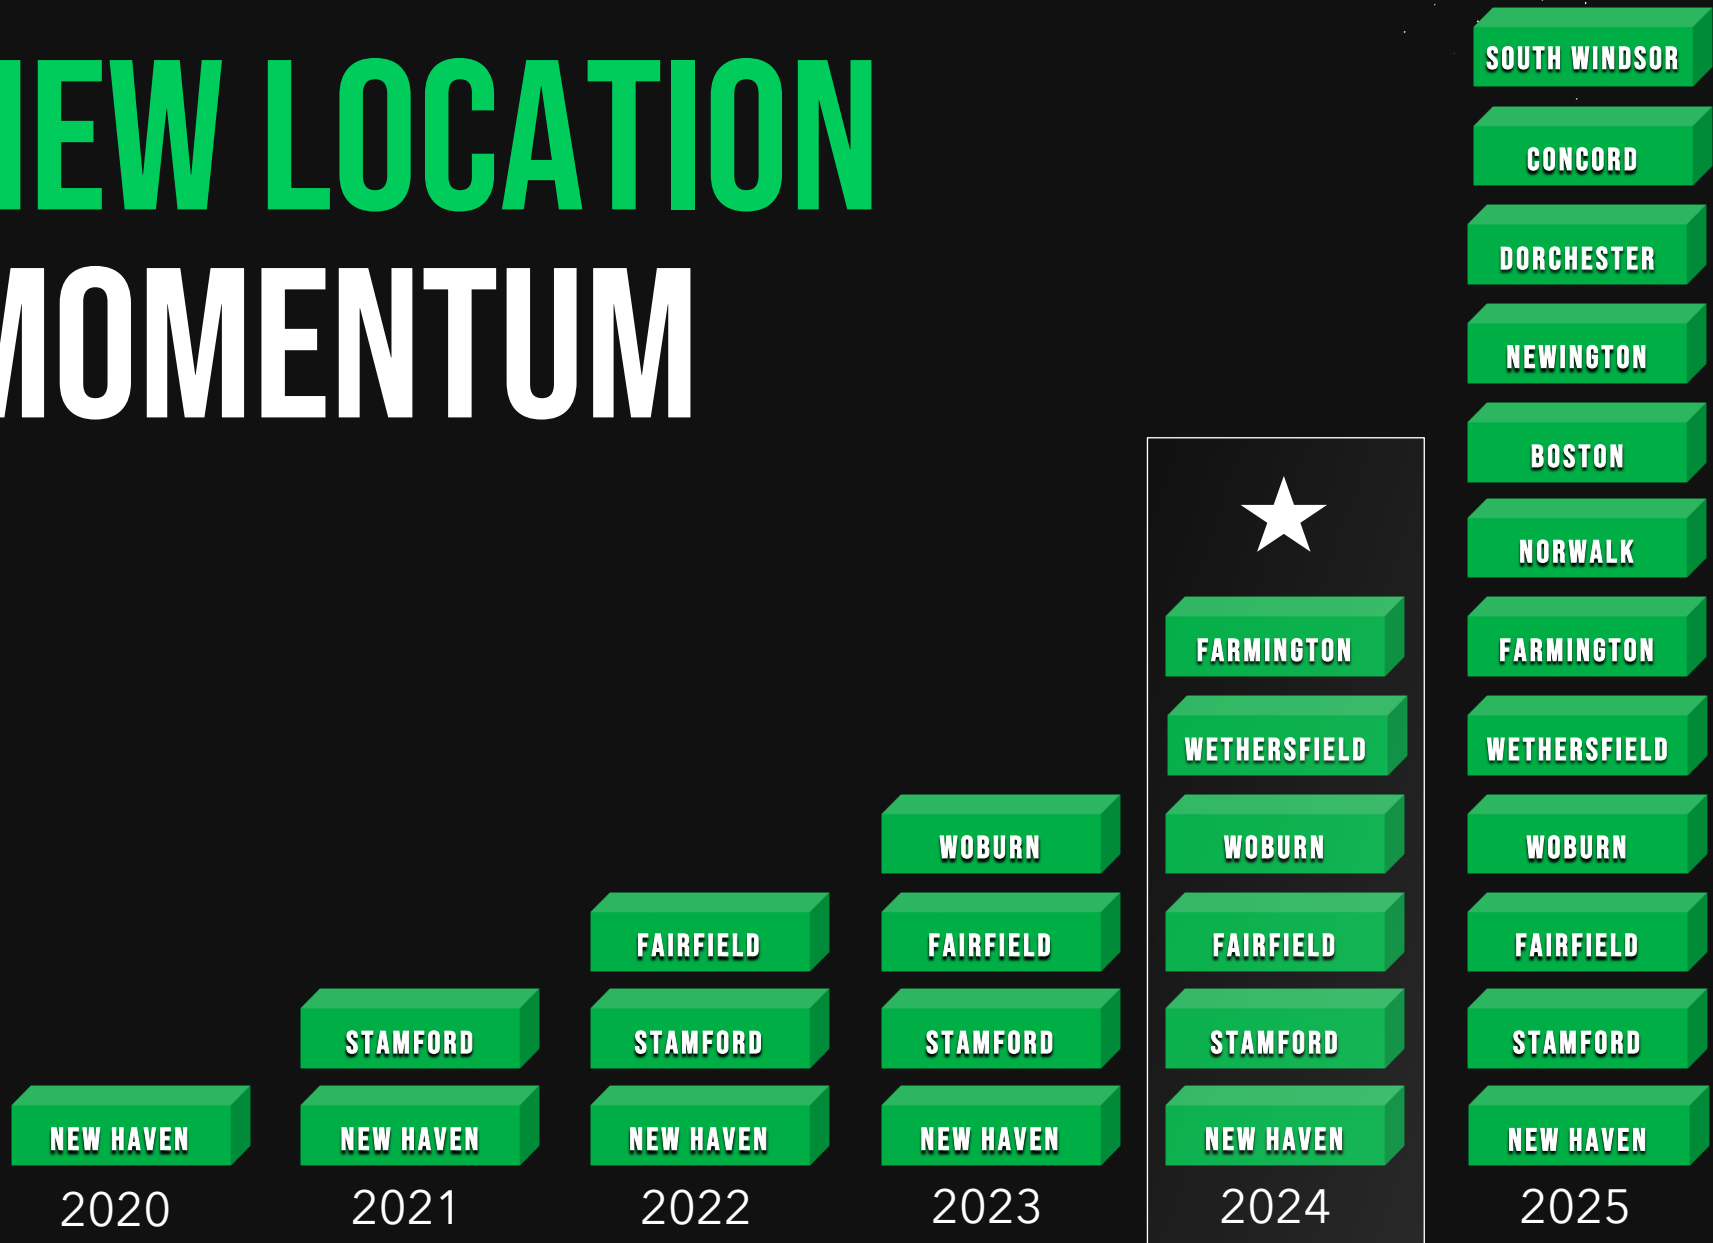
IEW LOCATION
MOMENTUM

NEW HAVEN
2020

STAMFORD
NEW HAVEN
2021

FAIRFIELD
STAMFORD
NEW HAVEN
2022

WOBURN
FAIRFIELD
STAMFORD
NEW HAVEN
2023

★
FARMINGTON
WETHERSFIELD
WOBURN
FAIRFIELD
STAMFORD
NEW HAVEN
2024

SOUTH WINDSOR
CONCORD
DORCHESTER
NEWINGTON
BOSTON
NORWALK
FARMINGTON
WETHERSFIELD
WOBURN
FAIRFIELD
STAMFORD
NEW HAVEN
2025